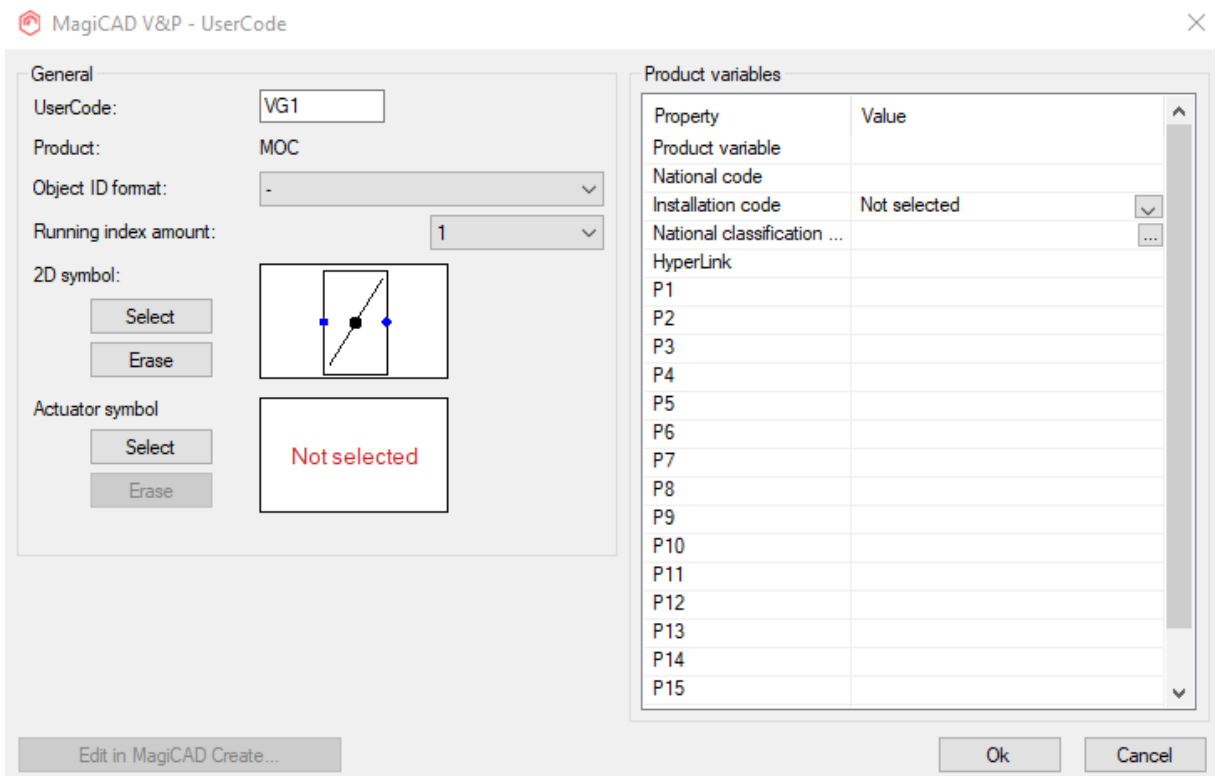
MagiCAD V&P - UserCode

General

UserCode: VG1

Product: MOC

Object ID format: -

Running index amount: 1

2D symbol:

Select

Erase

Actuator symbol

Select

Erase

Not selected

Product variables

| Property | Value |
|---|---|
| Product variable | |
| National code | |
| Installation code | Not selected |
| National classification ... | ... |
| HyperLink | |
| P1 | |
| P2 | |
| P3 | |
| P4 | |
| P5 | |
| P6 | |
| P7 | |
| P8 | |
| P9 | |
| P10 | |
| P11 | |
| P12 | |
| P13 | |
| P14 | |
| P15 | |

Edit in MagiCAD Create...

Ok

Cancel